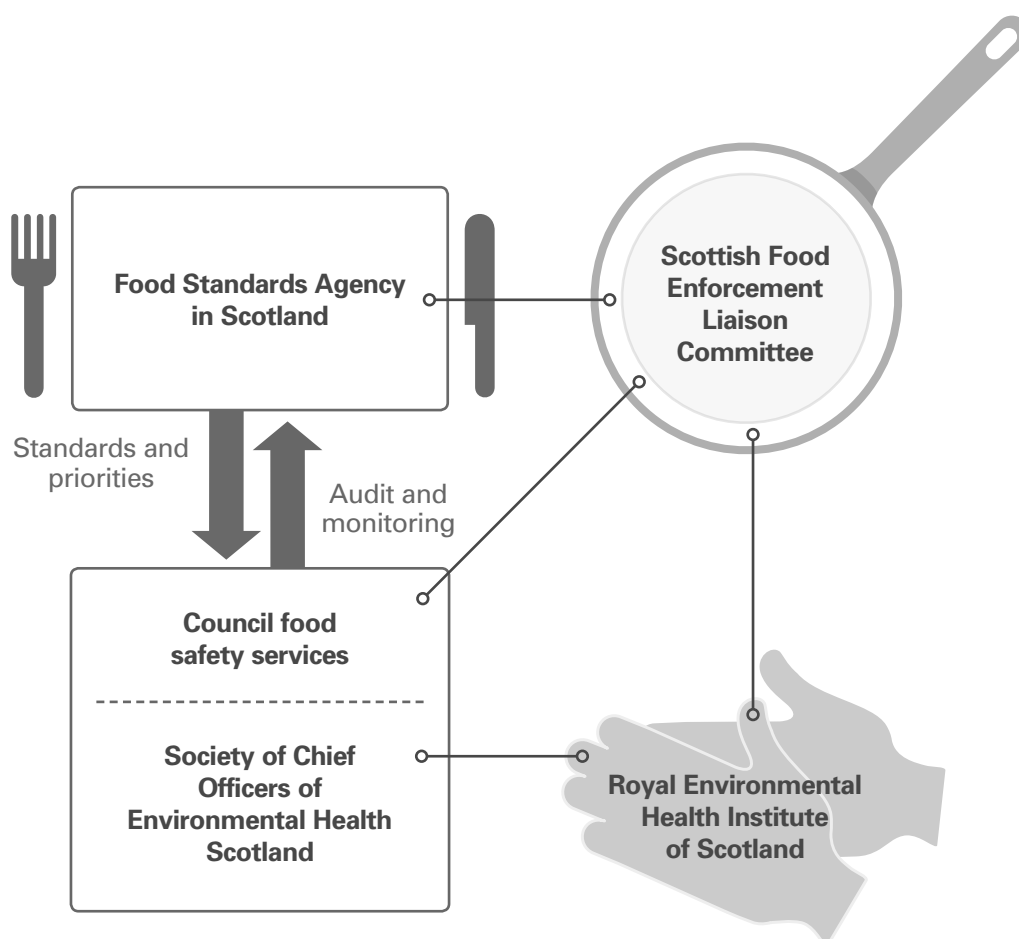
Food Standards Agency in Scotland

Scottish Food Enforcement Liaison Committee

Standards and priorities

Audit and monitoring

Council food safety services

Society of Chief Officers of Environmental Health Scotland

Royal Environmental Health Institute of Scotland